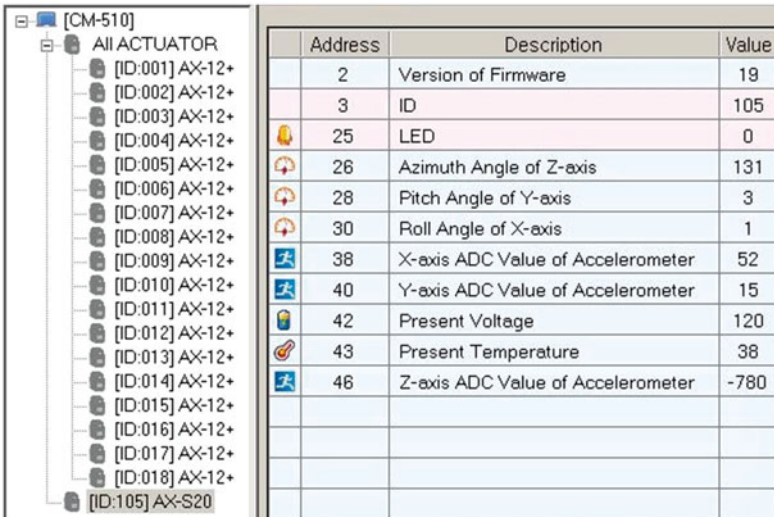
[CM-510]
All ACTUATOR
[ID:001] AX-12+
[ID:002] AX-12+
[ID:003] AX-12+
[ID:004] AX-12+
[ID:005] AX-12+
[ID:006] AX-12+
[ID:007] AX-12+
[ID:008] AX-12+
[ID:009] AX-12+
[ID:010] AX-12+
[ID:011] AX-12+
[ID:012] AX-12+
[ID:013] AX-12+
[ID:014] AX-12+
[ID:015] AX-12+
[ID:016] AX-12+
[ID:017] AX-12+
[ID:018] AX-12+
[ID:105] AX-S20

| | Address | Description | Value |
|---|---|---|---|
| | 2 | Version of Firmware | 19 |
| | 3 | ID | 105 |
| | 25 | LED | 0 |
| | 26 | Azimuth Angle of Z-axis | 131 |
| | 28 | Pitch Angle of Y-axis | 3 |
| | 30 | Roll Angle of X-axis | 1 |
| | 38 | X-axis ADC Value of Accelerometer | 52 |
| | 40 | Y-axis ADC Value of Accelerometer | 15 |
| | 42 | Present Voltage | 120 |
| | 43 | Present Temperature | 38 |
| | 46 | Z-axis ADC Value of Accelerometer | -780 |